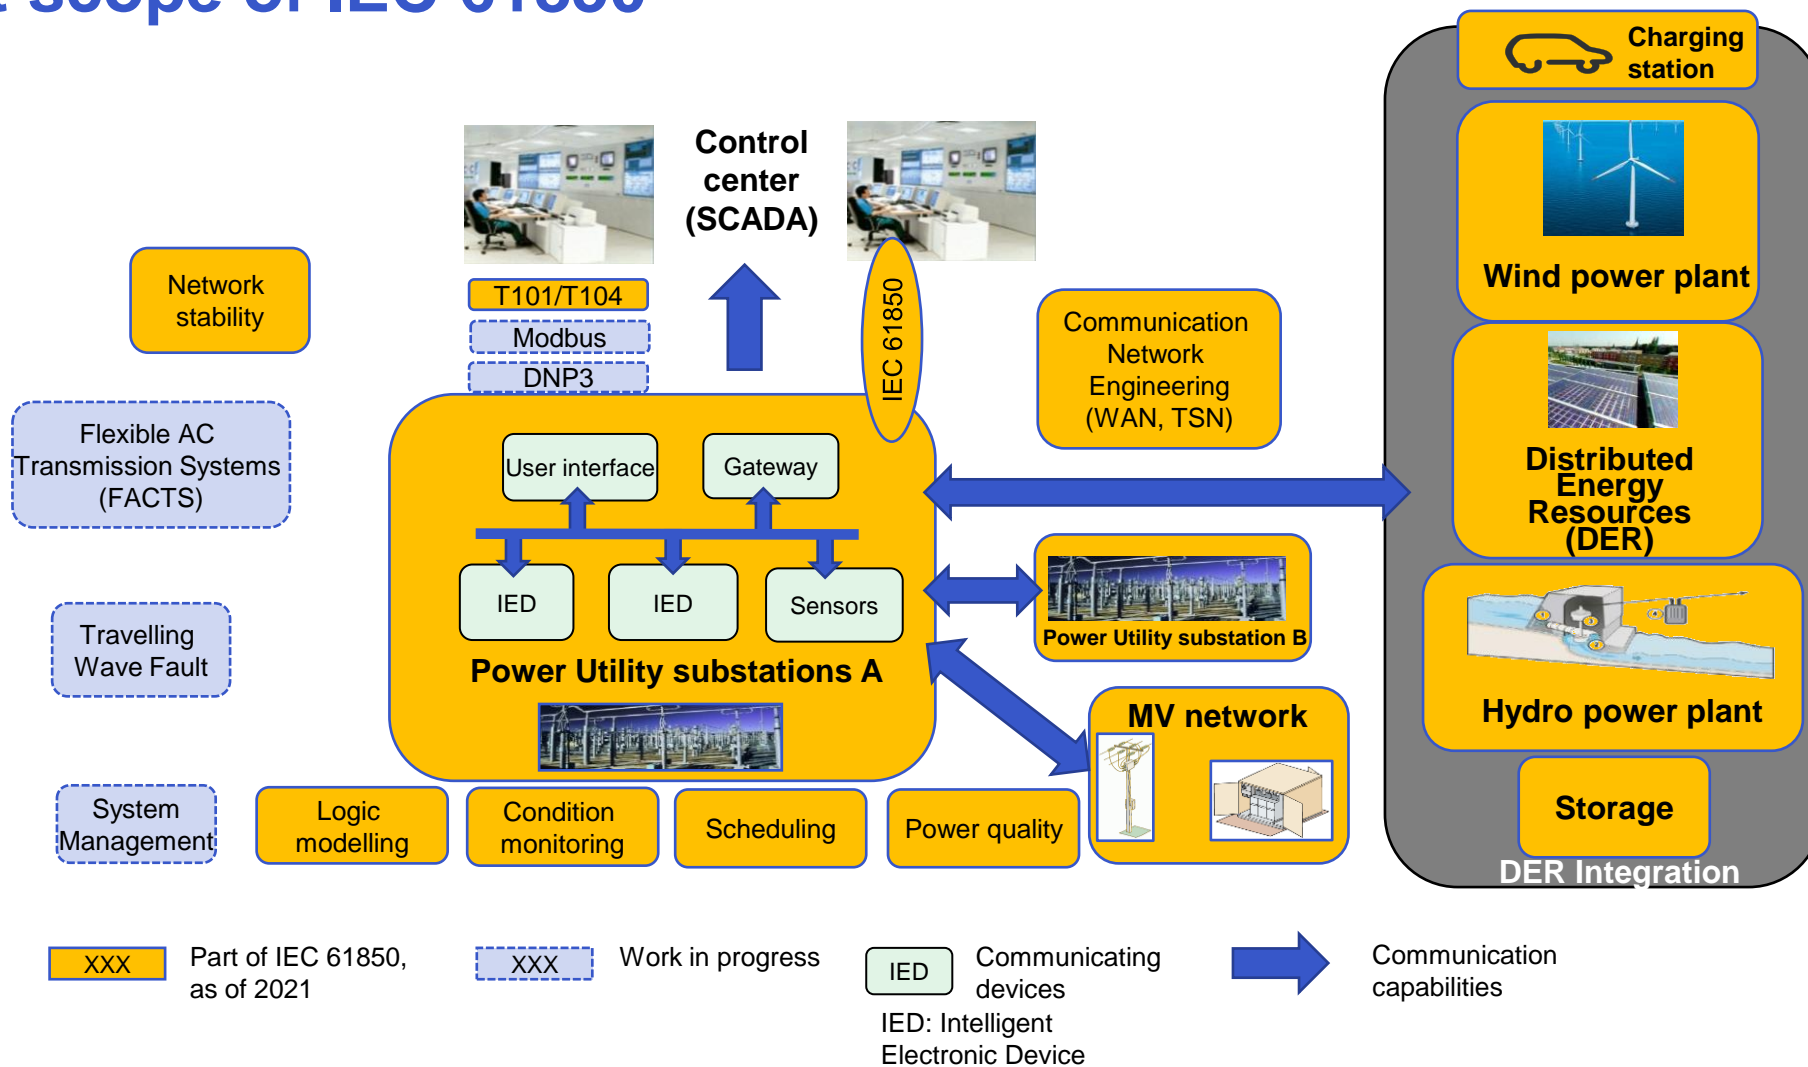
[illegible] scope of IEC 61850

Control center (SCADA)

T101/T104
Modbus
DNP3

IEC 61850

Network stability

Flexible AC Transmission Systems (FACTS)

Travelling Wave Fault

System Management

Communication Network Engineering (WAN, TSN)

User interface
Gateway
IED
IED
Sensors
Power Utility substations A

Power Utility substation B

MV network

Logic modelling
Condition monitoring
Scheduling
Power quality

Charging station
Wind power plant
Distributed Energy Resources (DER)
Hydro power plant
Storage
DER Integration

XXX
Part of IEC 61850, as of 2021
XXX
Work in progress
IED
Communicating devices
IED: Intelligent Electronic Device
Communication capabilities